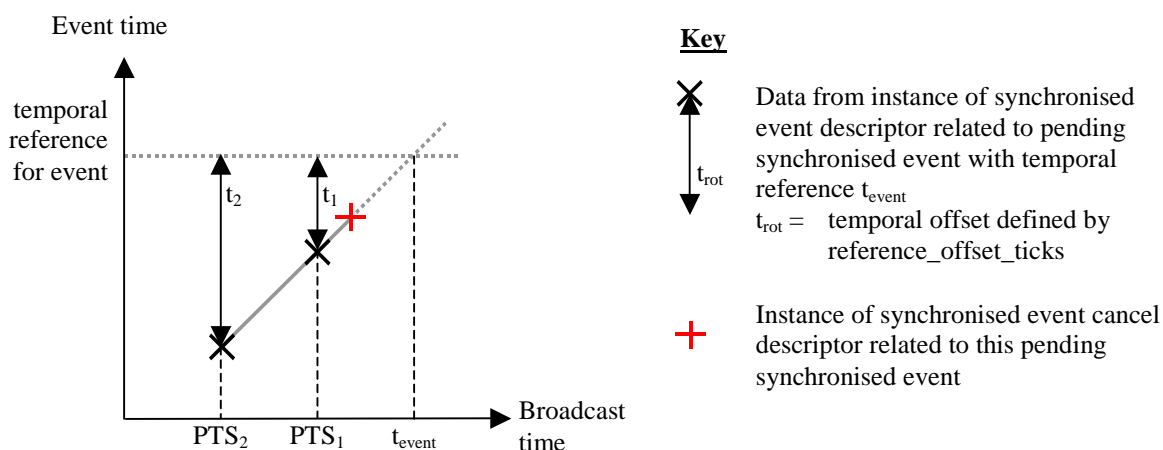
Event time

temporal reference for event

$t_2$

$t_1$

$PTS_2$ $PTS_1$ $t_{event}$

Broadcast time

Key

$t_{rot}$

Data from instance of synchronised event descriptor related to pending synchronised event with temporal reference $t_{event}$

$t_{rot}$ = temporal offset defined by reference_offset_ticks

Instance of synchronised event cancel descriptor related to this pending synchronised event